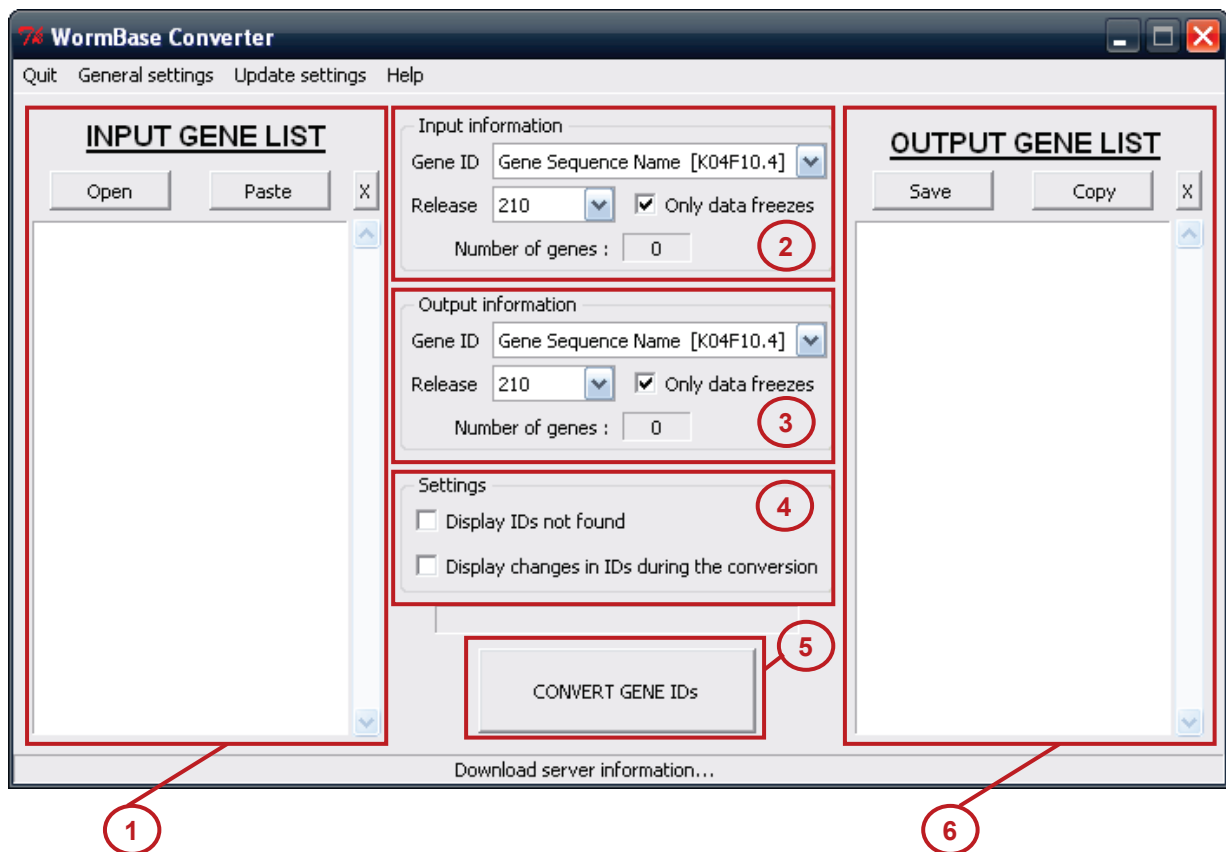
WormBase Converter

Quit General settings Update settings Help

INPUT GENE LIST

Open Paste X

Input information
Gene ID Gene Sequence Name [K04F10.4]
Release 210 Only data freezes
Number of genes : 0

2

Output information
Gene ID Gene Sequence Name [K04F10.4]
Release 210 Only data freezes
Number of genes : 0

3

Settings
Display IDs not found
Display changes in IDs during the conversion

4

5

CONVERT GENE IDs

OUTPUT GENE LIST

Save Copy X

Download server information...

1

6